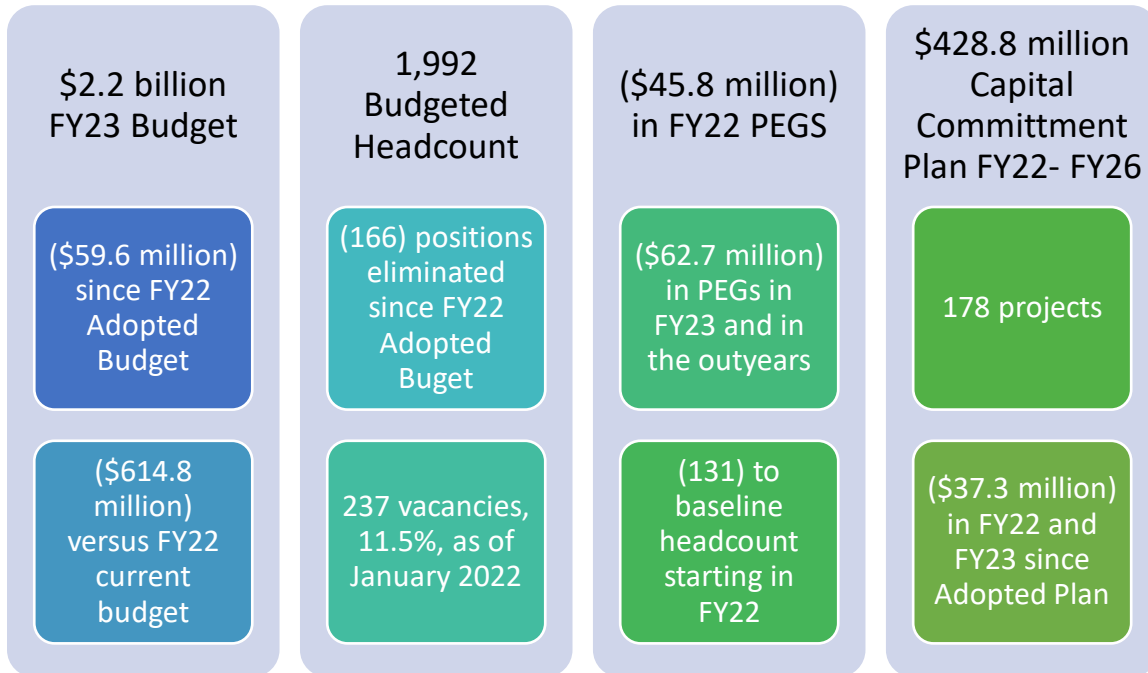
$2.2 billion FY23 Budget

($59.6 million) since FY22 Adopted Budget

($614.8 million) versus FY22 current budget

1,992 Budgeted Headcount

(166) positions eliminated since FY22 Adopted Buget

237 vacancies, 11.5%, as of January 2022

($45.8 million) in FY22 PEGS

($62.7 million) in PEGs in FY23 and in the outyears

(131) to baseline headcount starting in FY22

$428.8 million Capital Committment Plan FY22- FY26

178 projects

($37.3 million) in FY22 and FY23 since Adopted Plan